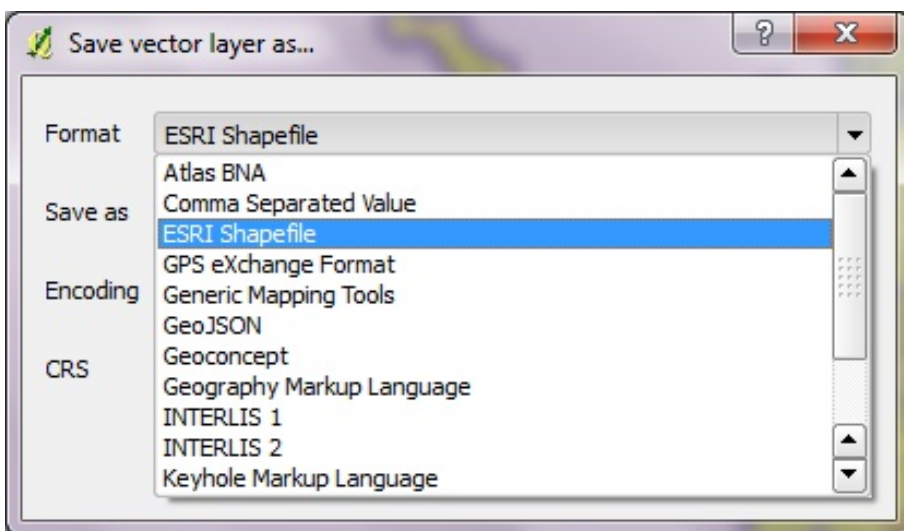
Save vector layer as...

?

X

Format

ESRI Shapefile

Save as

Encoding

CRS

Atlas BNA
Comma Separated Value
ESRI Shapefile
GPS eXchange Format
Generic Mapping Tools
GeoJSON
Geoconcept
Geography Markup Language
INTERLIS 1
INTERLIS 2
Keyhole Markup Language